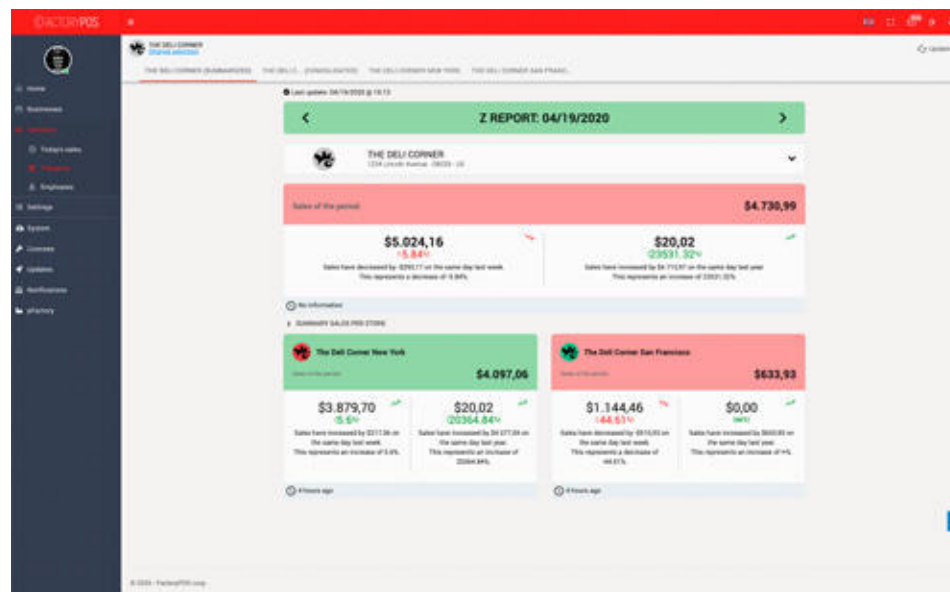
FACTORYPOS

Home
Businesses
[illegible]
Today's sales
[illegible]
Employees
Settings
System
Licenses
Updates
Notifications
eFactory

THE DELI CORNER
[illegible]

THE DELI CORNER (SUMMARIZED) THE DELI C... (CONSOLIDATED) THE DELI CORNER NEW YORK THE DELI CORNER SAN FRANC...

Update

Last update: 04/19/2020 @ 15:13

Z REPORT: 04/19/2020

THE DELI CORNER
1234 Lincoln Avenue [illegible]

Sales of the period
$4.730,99

$5.024,16
-5.84%
Sales have decreased by -$293,17 on the same day last week.
This represents a decrease of -5.84%

$20,02
23531.32%
Sales have increased by $4.710,97 on the same day last year.
This represents an increase of 23531.32%

No information

SUMMARY SALES PER STORE

The Deli Corner New York
Sales of the period
$4.097,06

$3.879,70
5.6%
Sales have increased by $217,36 on the same day last week.
This represents an increase of 5.6%.

$20,02
20364.84%
Sales have increased by $4.077,04 on the same day last year.
This represents an increase of 20364.84%.

4 hours ago

The Deli Corner San Francisco
Sales of the period
$633,93

$1.144,46
-44.61%
Sales have decreased by -$510,53 on the same day last week.
This represents a decrease of -44.61%.

$0,00
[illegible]
Sales have increased by $633,93 on the same day last year.
This represents an increase of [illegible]%.

4 hours ago

© 2020 - FactoryPOS corp